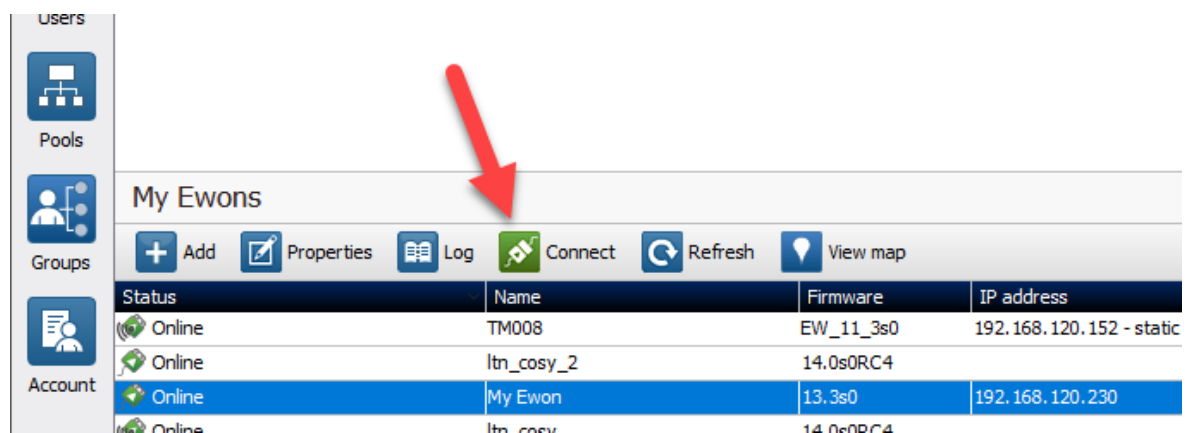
Users

Pools

Groups

Account

My Ewons

Add Properties Log Connect Refresh View map

| Status | Name | Firmware | IP address |
|---|---|---|---|
| Online | TM008 | EW_11_3s0 | 192.168.120.152 - static |
| Online | ltn_cosy_2 | 14.0s0RC4 | |
| Online | My Ewon | 13.3s0 | 192.168.120.230 |
| Online | ltn_cosy | 14.0s0RC4 | |